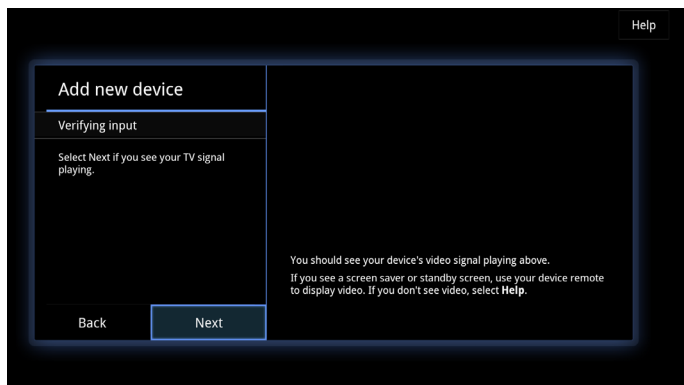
Help

Add new device

Verifying input

Select Next if you see your TV signal playing.

You should see your device's video signal playing above.

If you see a screen saver or standby screen, use your device remote to display video. If you don't see video, select **Help**.

Back

Next